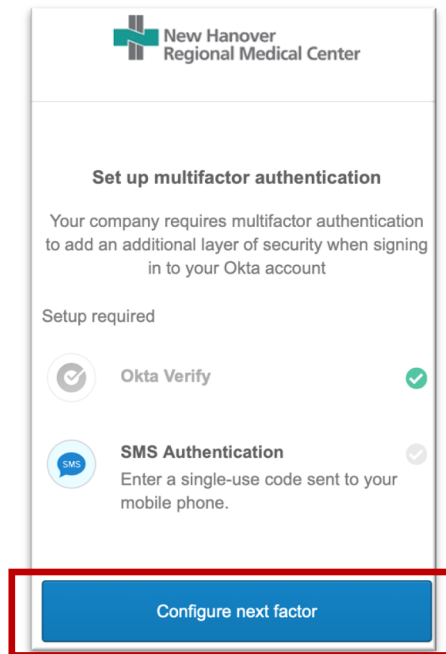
New Hanover
Regional Medical Center

Set up multifactor authentication

Your company requires multifactor authentication to add an additional layer of security when signing in to your Okta account

Setup required

Okta Verify

SMS

SMS Authentication
Enter a single-use code sent to your mobile phone.

Configure next factor